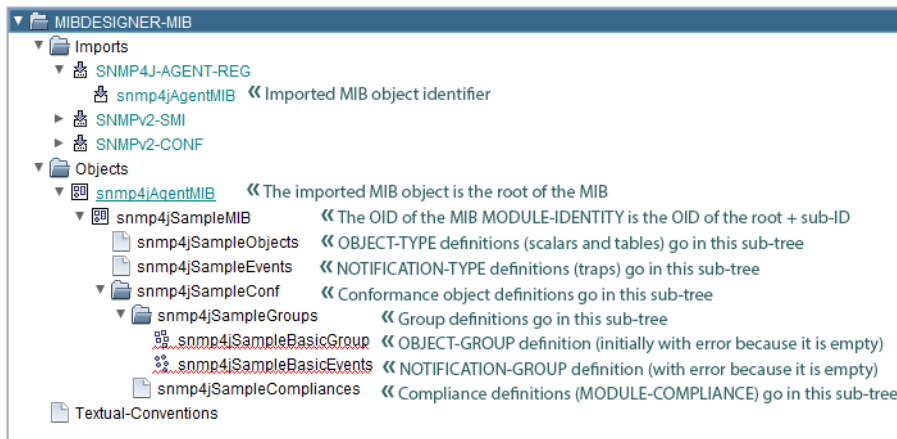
MIBDESIGNER-MIB
Imports
SNMP4J-AGENT-REG
snmp4jAgentMIB « Imported MIB object identifier
SNMPv2-SMI
SNMPv2-CONF
Objects
snmp4jAgentMIB « The imported MIB object is the root of the MIB
snmp4jSampleMIB « The OID of the MIB MODULE-IDENTITY is the OID of the root + sub-ID
snmp4jSampleObjects « OBJECT-TYPE definitions (scalars and tables) go in this sub-tree
snmp4jSampleEvents « NOTIFICATION-TYPE definitions (traps) go in this sub-tree
snmp4jSampleConf « Conformance object definitions go in this sub-tree
snmp4jSampleGroups « Group definitions go in this sub-tree
snmp4jSampleBasicGroup « OBJECT-GROUP definition (initially with error because it is empty)
snmp4jSampleBasicEvents « NOTIFICATION-GROUP definition (with error because it is empty)
snmp4jSampleCompliances « Compliance definitions (MODULE-COMPLIANCE) go in this sub-tree
Textual-Conventions